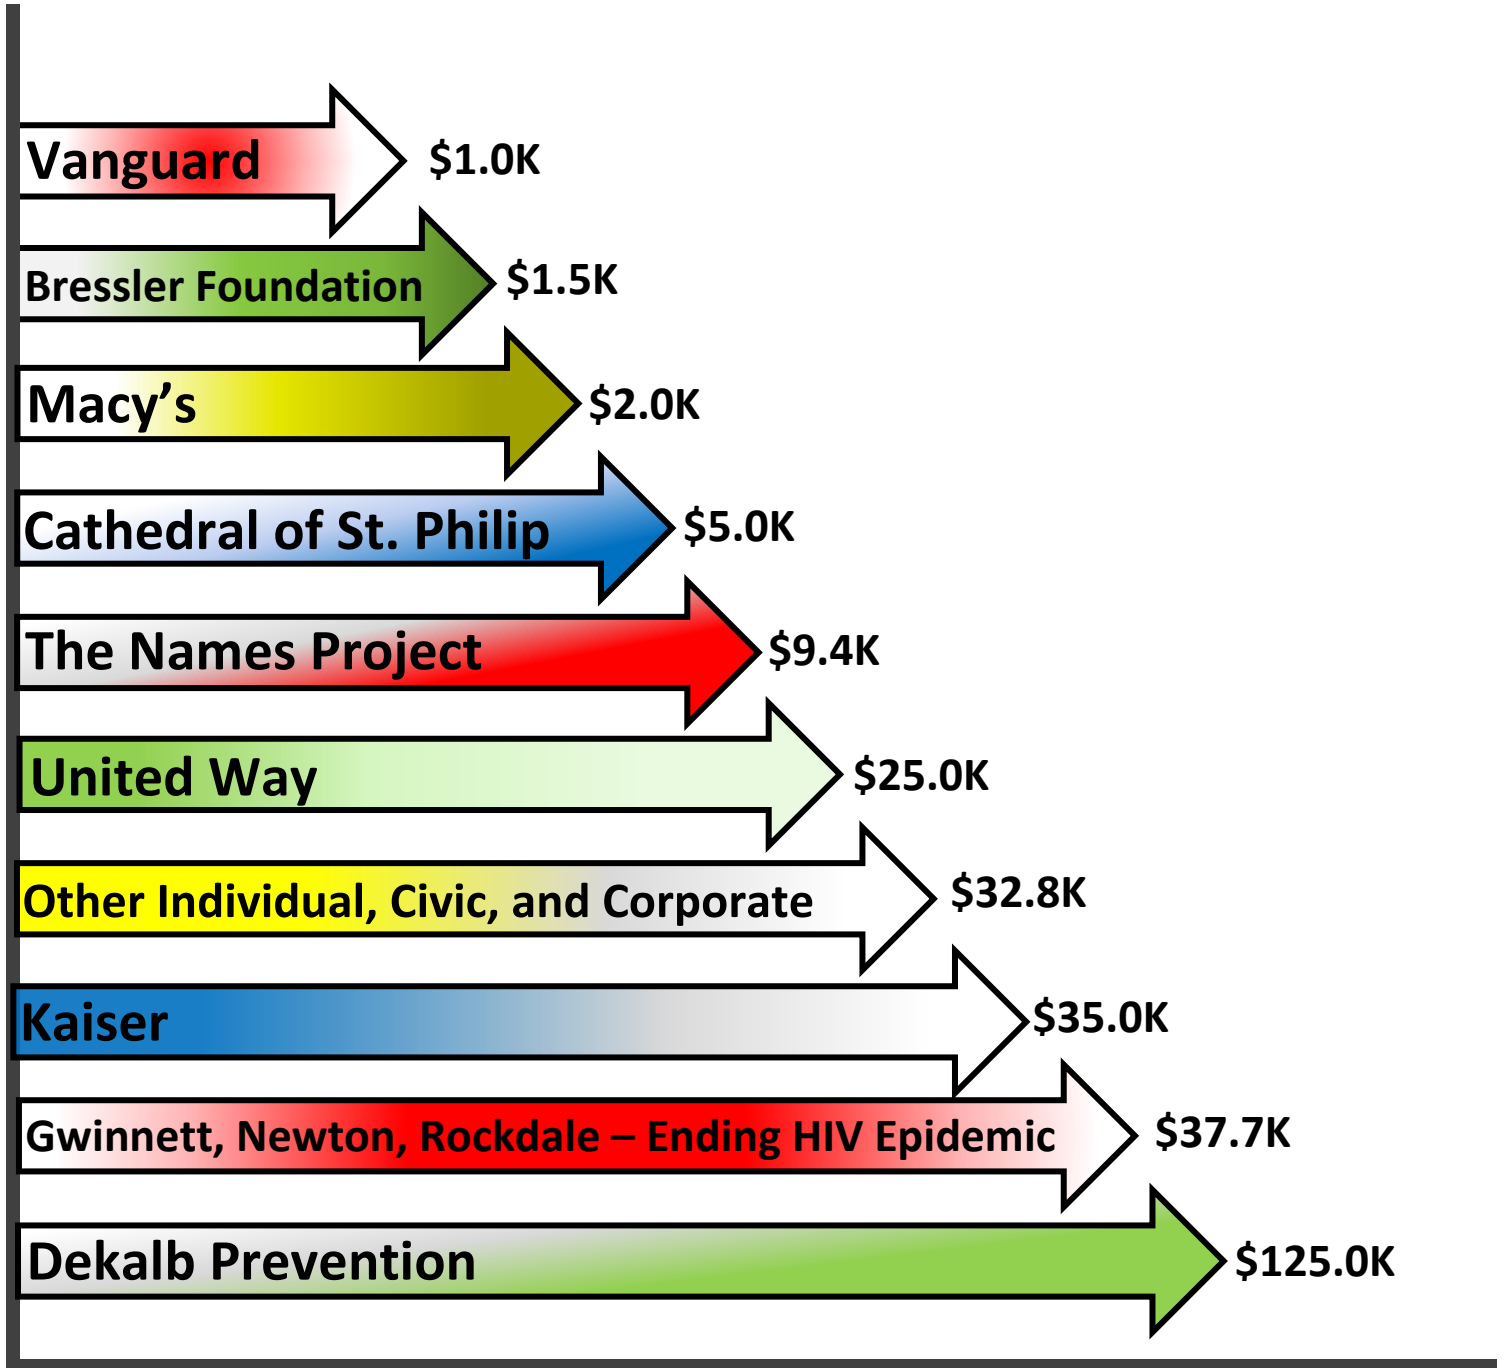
Vanguard $1.0K

Bressler Foundation $1.5K

Macy’s $2.0K

Cathedral of St. Philip $5.0K

The Names Project $9.4K

United Way $25.0K

Other Individual, Civic, and Corporate $32.8K

Kaiser $35.0K

Gwinnett, Newton, Rockdale – Ending HIV Epidemic $37.7K

Dekalb Prevention $125.0K